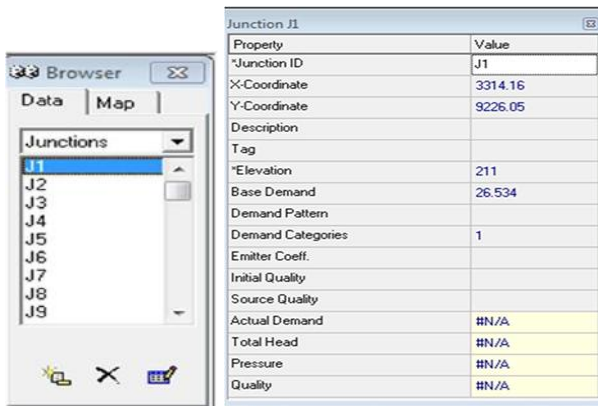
Browser

Data | Map

Junctions

J1
J2
J3
J4
J5
J6
J7
J8
J9

Junction J1

| Property | Value |
|---|---|
| *Junction ID | J1 |
| X-Coordinate | 3314.16 |
| Y-Coordinate | 9226.05 |
| Description | |
| Tag | |
| *Elevation | 211 |
| Base Demand | 26.534 |
| Demand Pattern | |
| Demand Categories | 1 |
| Emitter Coeff. | |
| Initial Quality | |
| Source Quality | |
| Actual Demand | #N/A |
| Total Head | #N/A |
| Pressure | #N/A |
| Quality | #N/A |